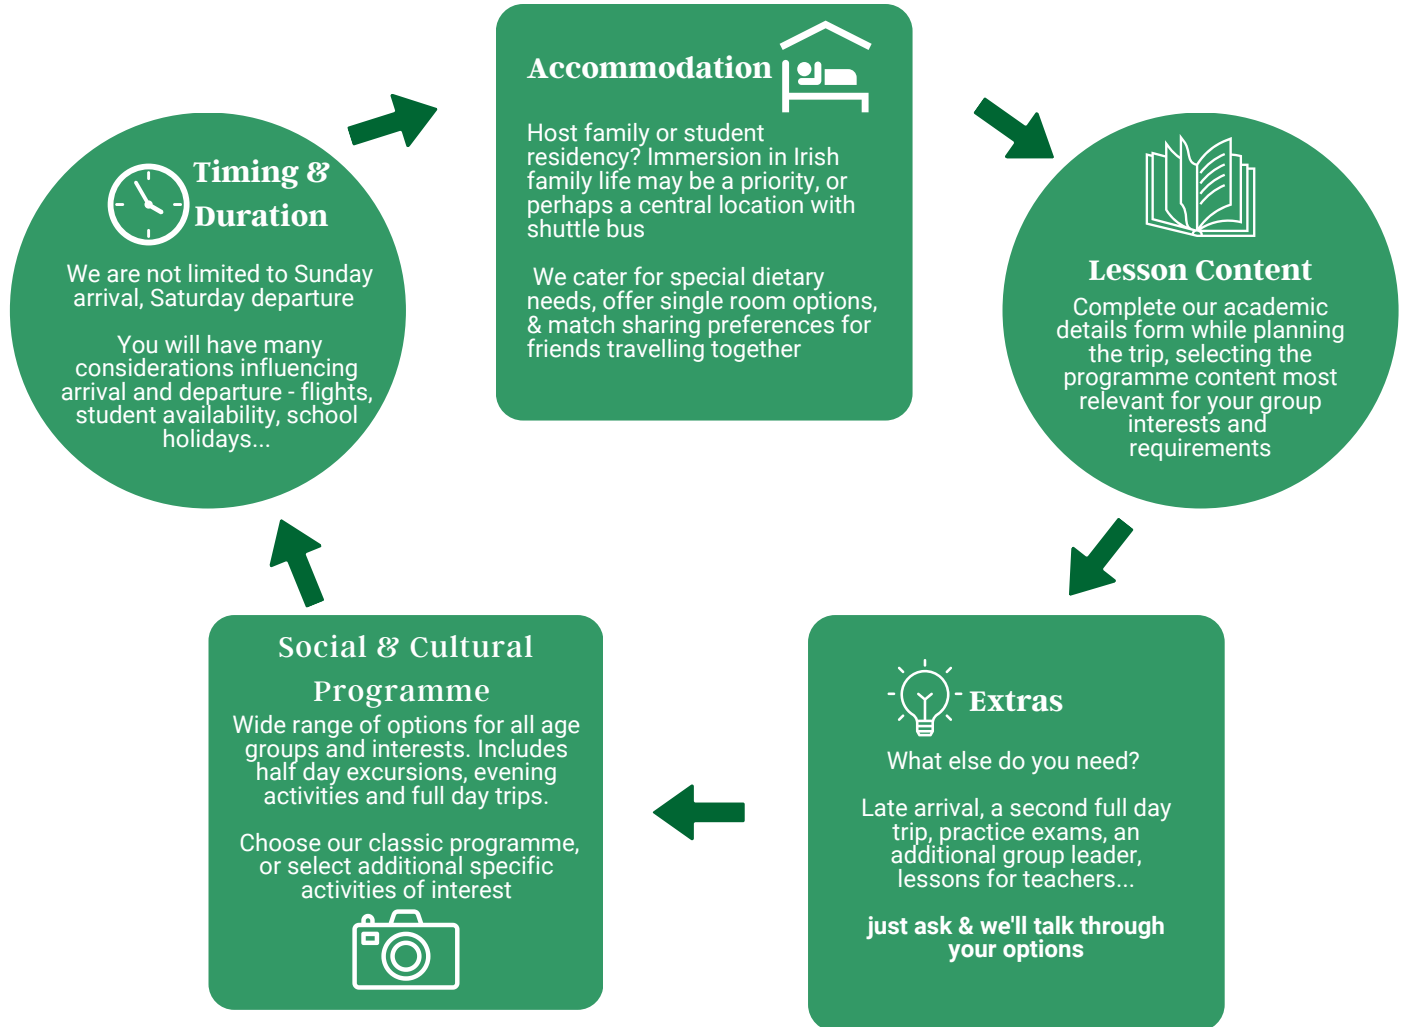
Timing & Duration

We are not limited to Sunday arrival, Saturday departure

You will have many considerations influencing arrival and departure - flights, student availability, school holidays...

Accommodation

Host family or student residency? Immersion in Irish family life may be a priority, or perhaps a central location with shuttle bus

We cater for special dietary needs, offer single room options, & match sharing preferences for friends travelling together

Lesson Content

Complete our academic details form while planning the trip, selecting the programme content most relevant for your group interests and requirements

Extras

What else do you need?

Late arrival, a second full day trip, practice exams, an additional group leader, lessons for teachers...

just ask & we'll talk through your options

Social & Cultural Programme

Wide range of options for all age groups and interests. Includes half day excursions, evening activities and full day trips.

Choose our classic programme, or select additional specific activities of interest